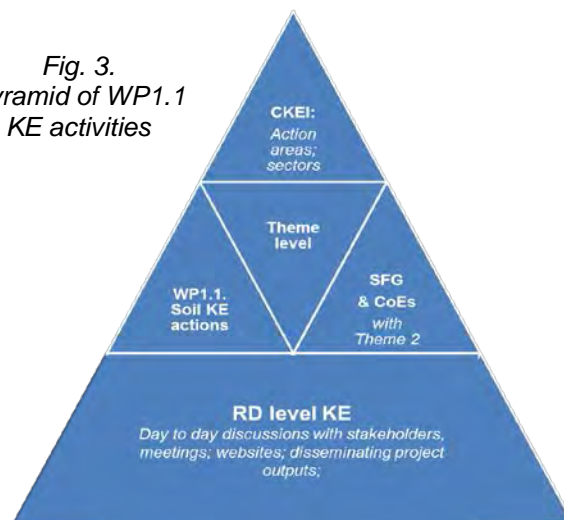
Fig. 3.
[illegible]yramid of WP1.1
KE activities

CKEI:
Action areas; sectors

Theme level

WP1.1. Soil KE actions

SFG & CoEs
with Theme 2

RD level KE
Day to day discussions with stakeholders, meetings; websites; disseminating project outputs;